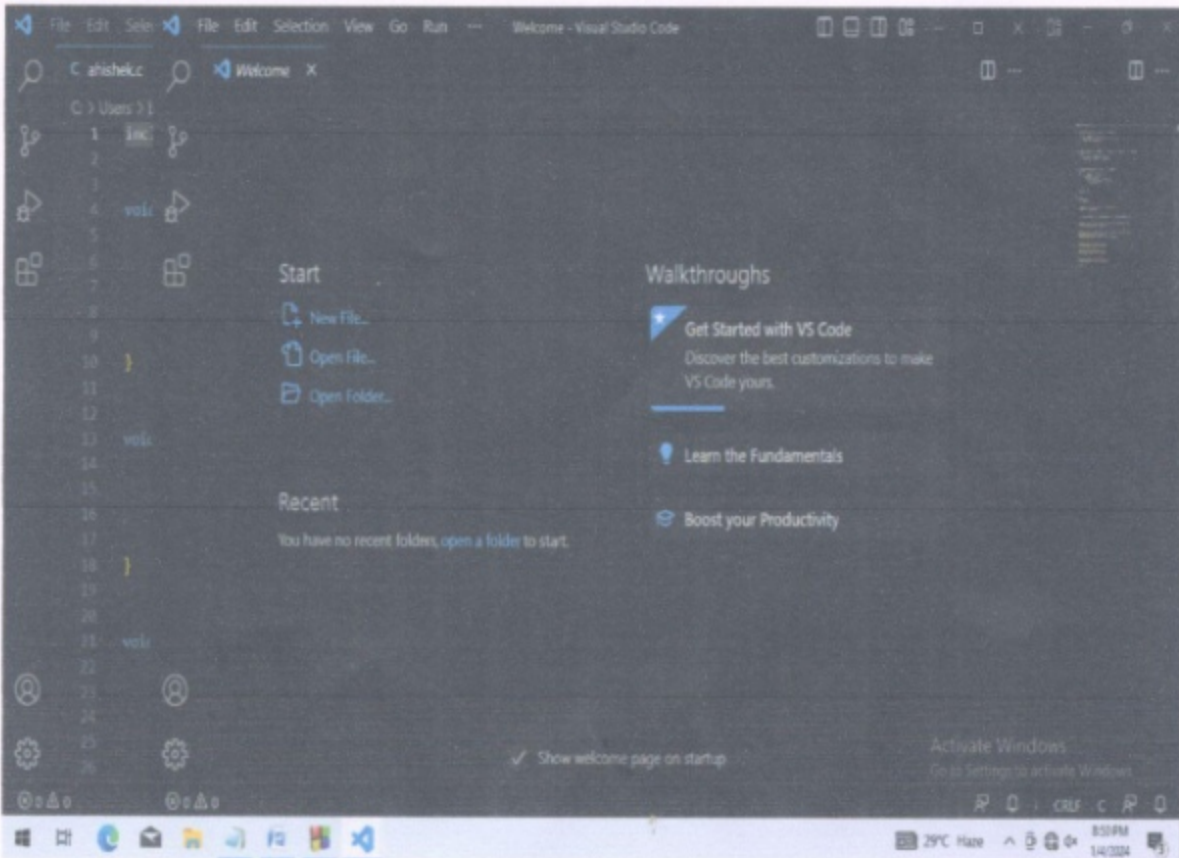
File Edit Sele File Edit Selection View Go Run ··· Welcome - Visual Studio Code

C abhishek.c
Welcome ×

C: > Users > 1

1 #inc
2
3
4 voic
5
6
7
8
9
10 }
11
12
13 voic
14
15
16
17
18 }
19
20
21 voic
22
23
24
25
26

Start

New File...

Open File...

Open Folder...

Recent

You have no recent folders, open a folder to start.

Walkthroughs

Get Started with VS Code

Discover the best customizations to make VS Code yours.

Learn the Fundamentals

Boost your Productivity

Show welcome page on startup

Activate Windows
Go to Settings to activate Windows.

⊗ 0 ⚠ 0 ⊗ 0 ⚠ 0

CRLF C

29°C Haze

8:59 PM
1/4/2024